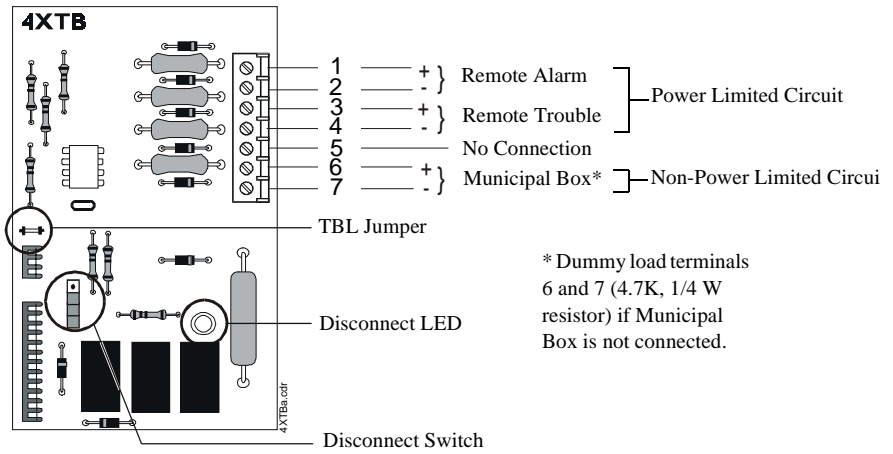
4XTB

1
2
3
4
5
6
7

+
-
Remote Alarm
+
-
Remote Trouble
Power Limited Circuit
No Connection
+
-
Municipal Box*
Non-Power Limited Circui

TBL Jumper

* Dummy load terminals 6 and 7 (4.7K, 1/4 W resistor) if Municipal Box is not connected.

Disconnect LED

4XTBa.cdr

Disconnect Switch